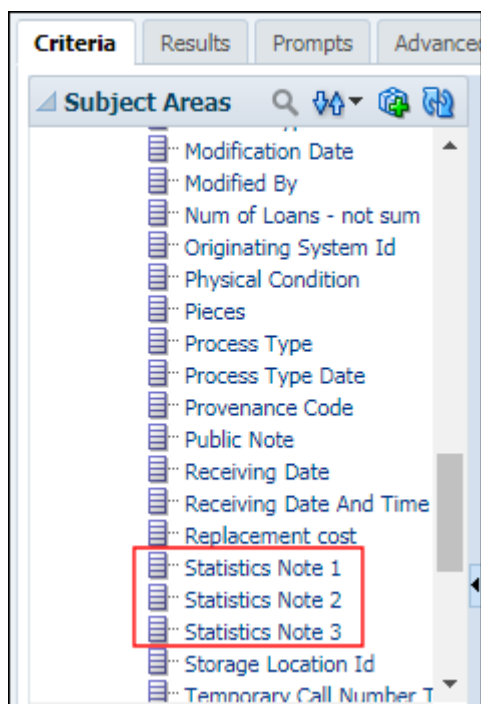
Criteria | Results | Prompts | Advance

Subject Areas

Modification Date
Modified By
Num of Loans - not sum
Originating System Id
Physical Condition
Pieces
Process Type
Process Type Date
Provenance Code
Public Note
Receiving Date
Receiving Date And Time
Replacement cost
Statistics Note 1
Statistics Note 2
Statistics Note 3
Storage Location Id
Temporary Call Number T